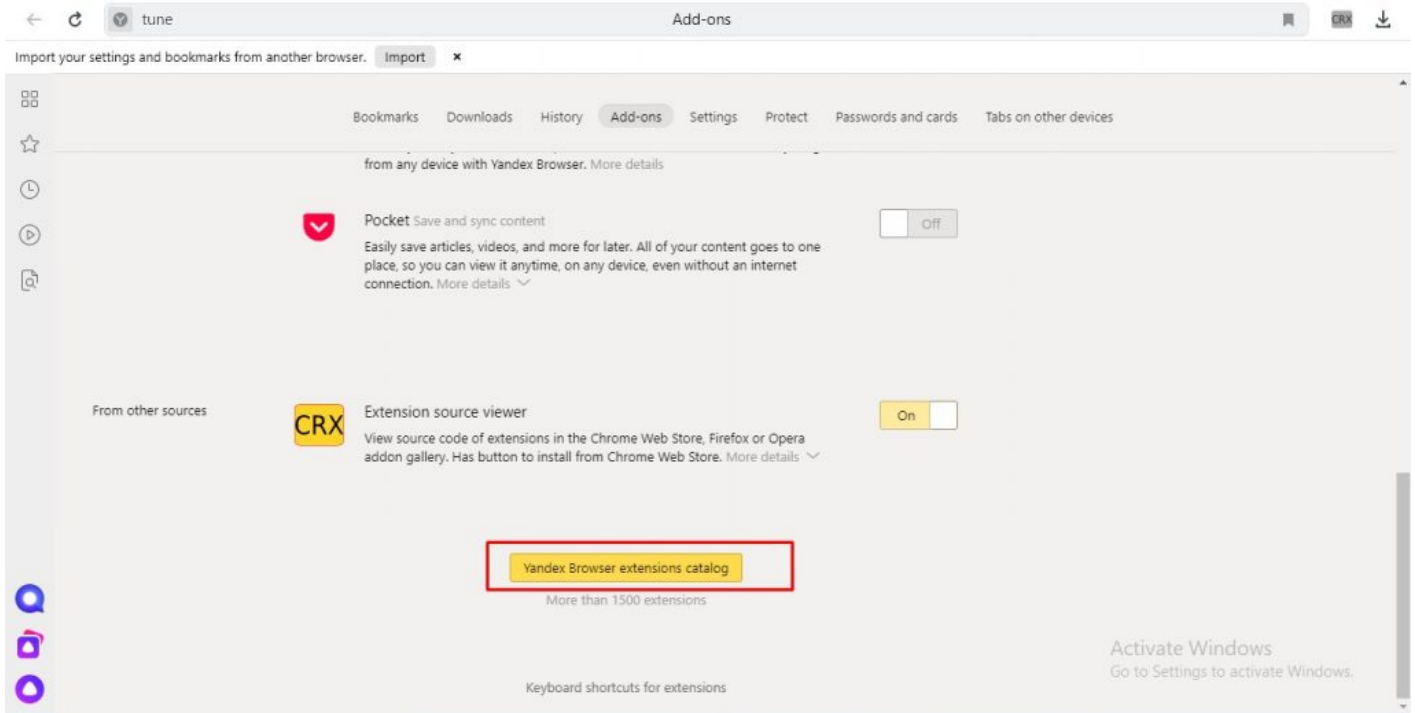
tune

Add-ons

CRX

Import your settings and bookmarks from another browser. Import ×

Bookmarks Downloads History Add-ons Settings Protect Passwords and cards Tabs on other devices

from any device with Yandex Browser. More details

Pocket Save and sync content
Easily save articles, videos, and more for later. All of your content goes to one place, so you can view it anytime, on any device, even without an internet connection. More details

Off

From other sources

CRX

Extension source viewer
View source code of extensions in the Chrome Web Store, Firefox or Opera addon gallery. Has button to install from Chrome Web Store. More details

On

Yandex Browser extensions catalog
More than 1500 extensions

Activate Windows
Go to Settings to activate Windows.

Keyboard shortcuts for extensions